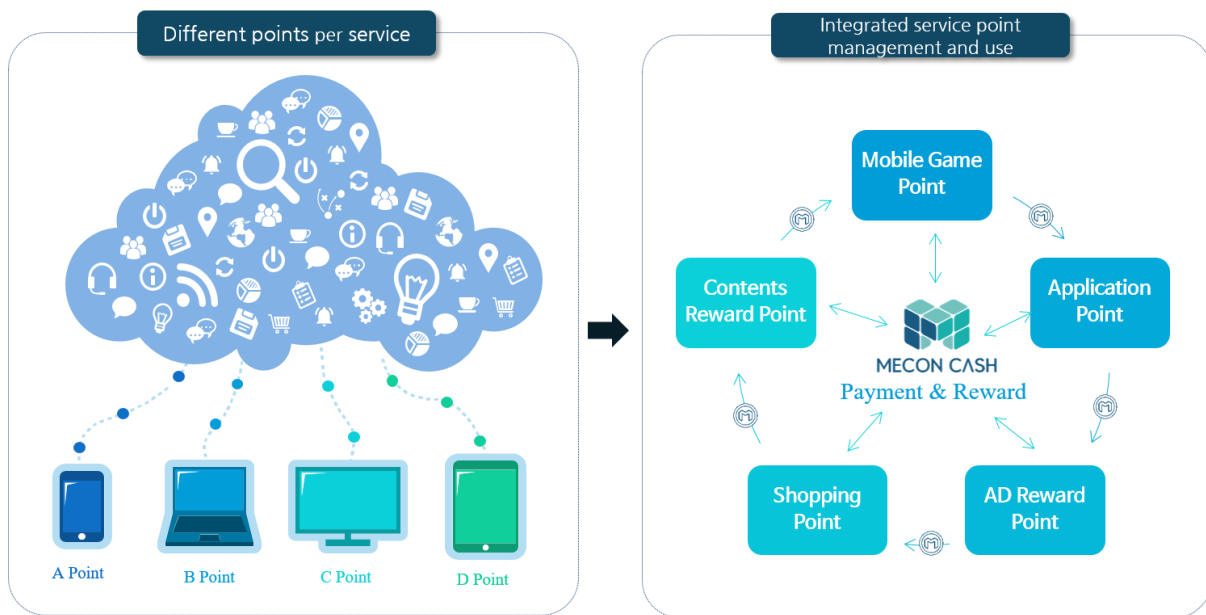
Different points per service

A Point

B Point

C Point

D Point

Integrated service point management and use

Mobile Game Point

Contents Reward Point

Application Point

MECON CASH

Payment & Reward

Shopping Point

AD Reward Point